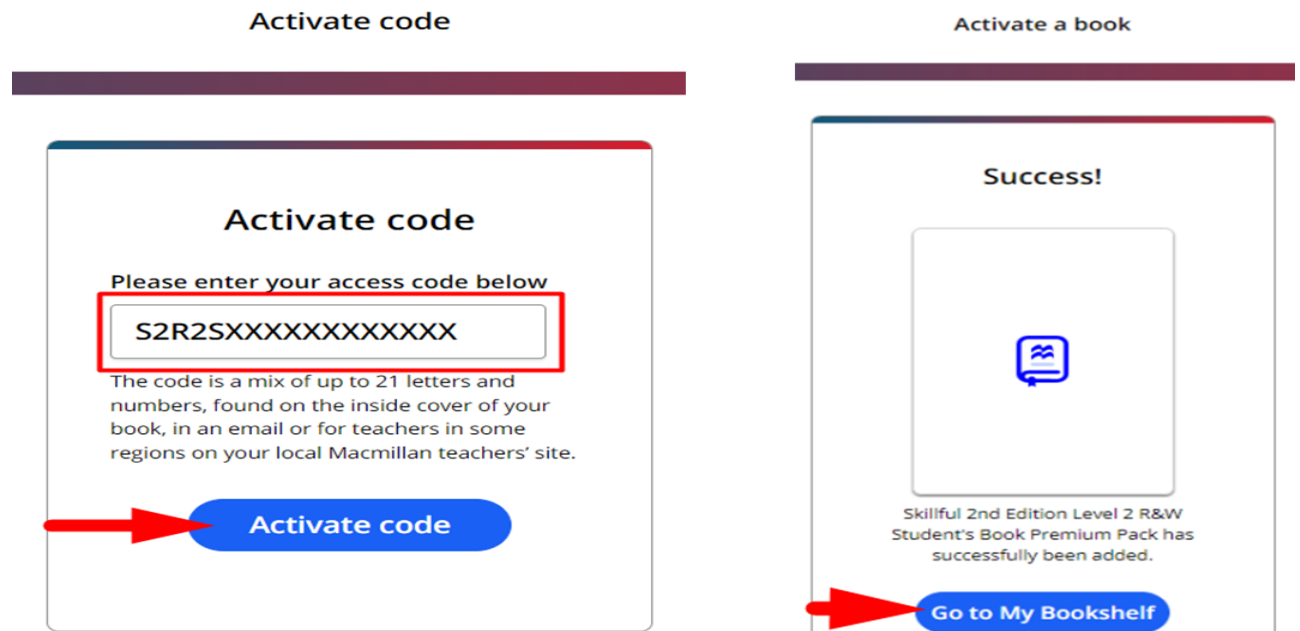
Activate code

Activate code

Please enter your access code below

S2R2SXXXXXXXXXXXX

The code is a mix of up to 21 letters and numbers, found on the inside cover of your book, in an email or for teachers in some regions on your local Macmillan teachers' site.

Activate code

Activate a book

Success!

Skillful 2nd Edition Level 2 R&W Student's Book Premium Pack has successfully been added.

Go to My Bookshelf